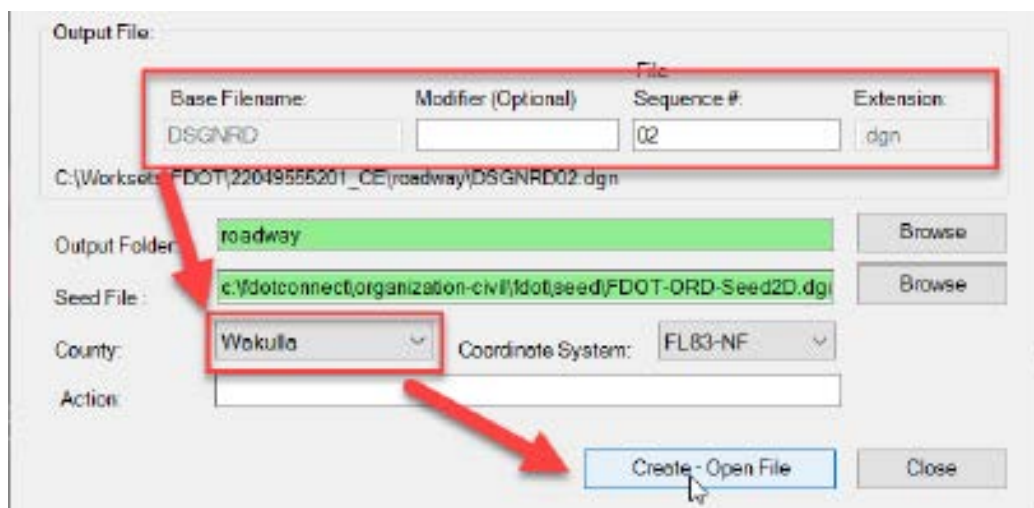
Output File:

Base Filename: DSGNRD

Modifier (Optional)

File Sequence #: 02

Extension: dgn

C:\Worksets\FDOT\22049555201_CE\roadway\DSGNRD02.dgn

Output Folder: roadway

Browse

Seed File : c:\fdotconnect\organization-civil\fdot\seed\FDOT-ORD-Seed2D.dg

Browse

County: Wakulla

Coordinate System: FL83-NF

Action:

Create - Open File

Close